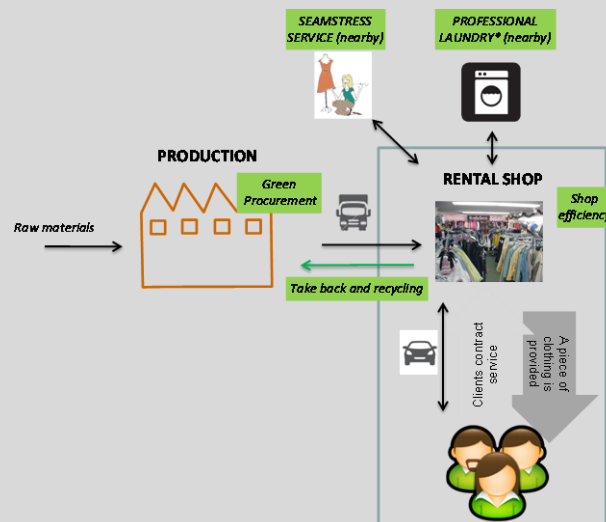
SEAMSTRESS SERVICE (nearby)

PROFESSIONAL LAUNDRY* (nearby)

PRODUCTION

Green Procurement

RENTAL SHOP

Shop efficiency

Raw materials

Take back and recycling

Clients contract service

A piece of clothing is provided